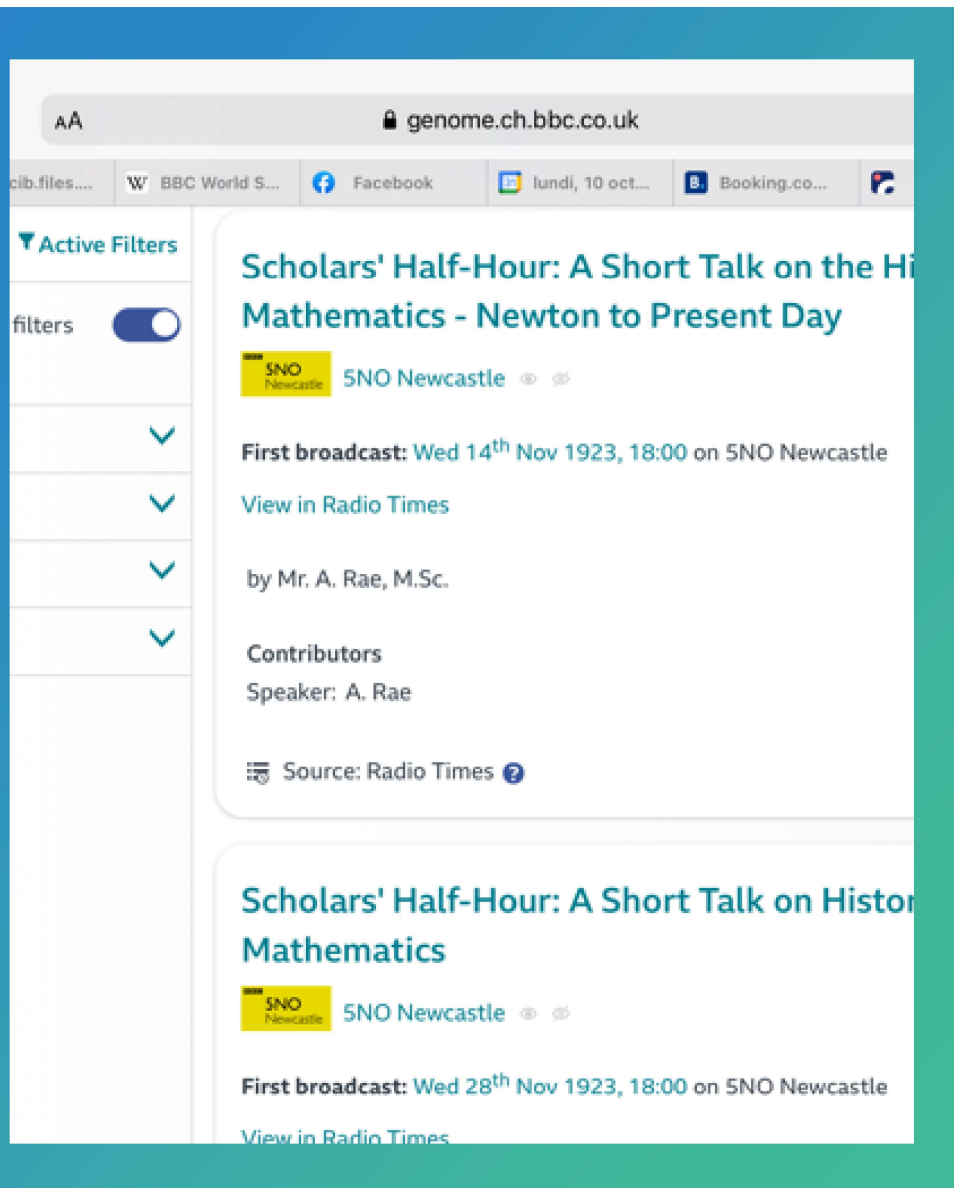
AA

genome.ch.bbc.co.uk

cib.files.... BBC World S... Facebook lundi, 10 oct... Booking.co...

Active Filters

filters

Scholars' Half-Hour: A Short Talk on the Hi
Mathematics - Newton to Present Day

5NO Newcastle

5NO Newcastle

First broadcast: Wed 14$^{th}$ Nov 1923, 18:00 on 5NO Newcastle

View in Radio Times

by Mr. A. Rae, M.Sc.

Contributors
Speaker: A. Rae

Source: Radio Times

Scholars' Half-Hour: A Short Talk on Histor
Mathematics

5NO Newcastle

5NO Newcastle

First broadcast: Wed 28$^{th}$ Nov 1923, 18:00 on 5NO Newcastle

View in Radio Times